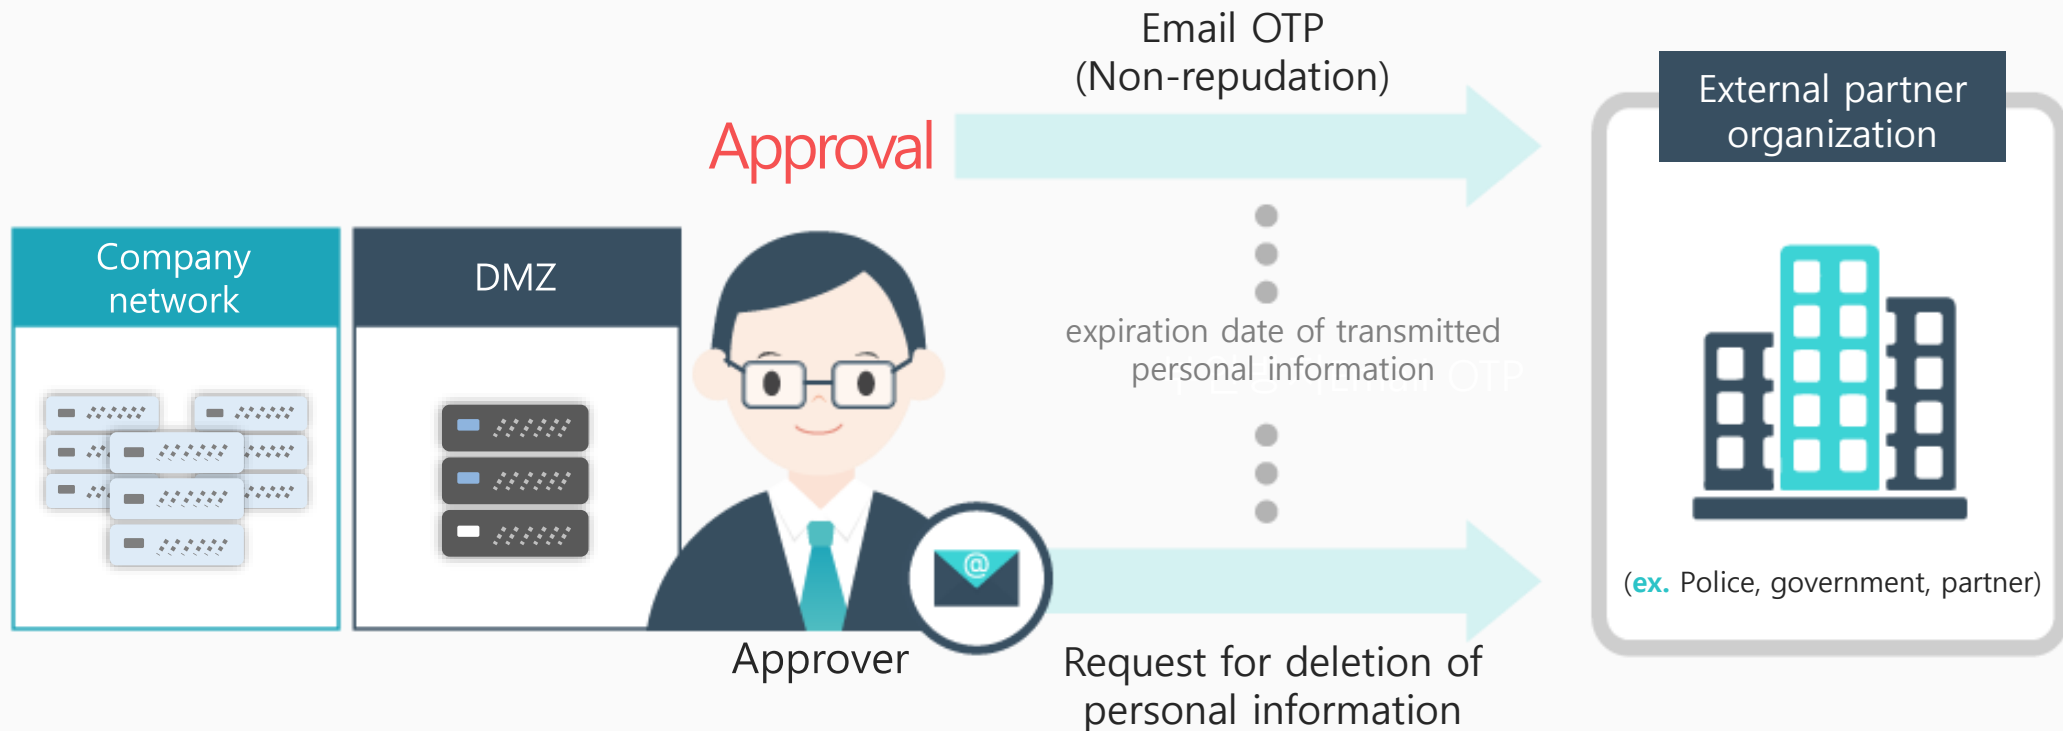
Email OTP
(Non-repudation)

Approval

External partner organization

Company network

DMZ

expiration date of transmitted personal information

(ex. Police, government, partner)

Approver

Request for deletion of personal information